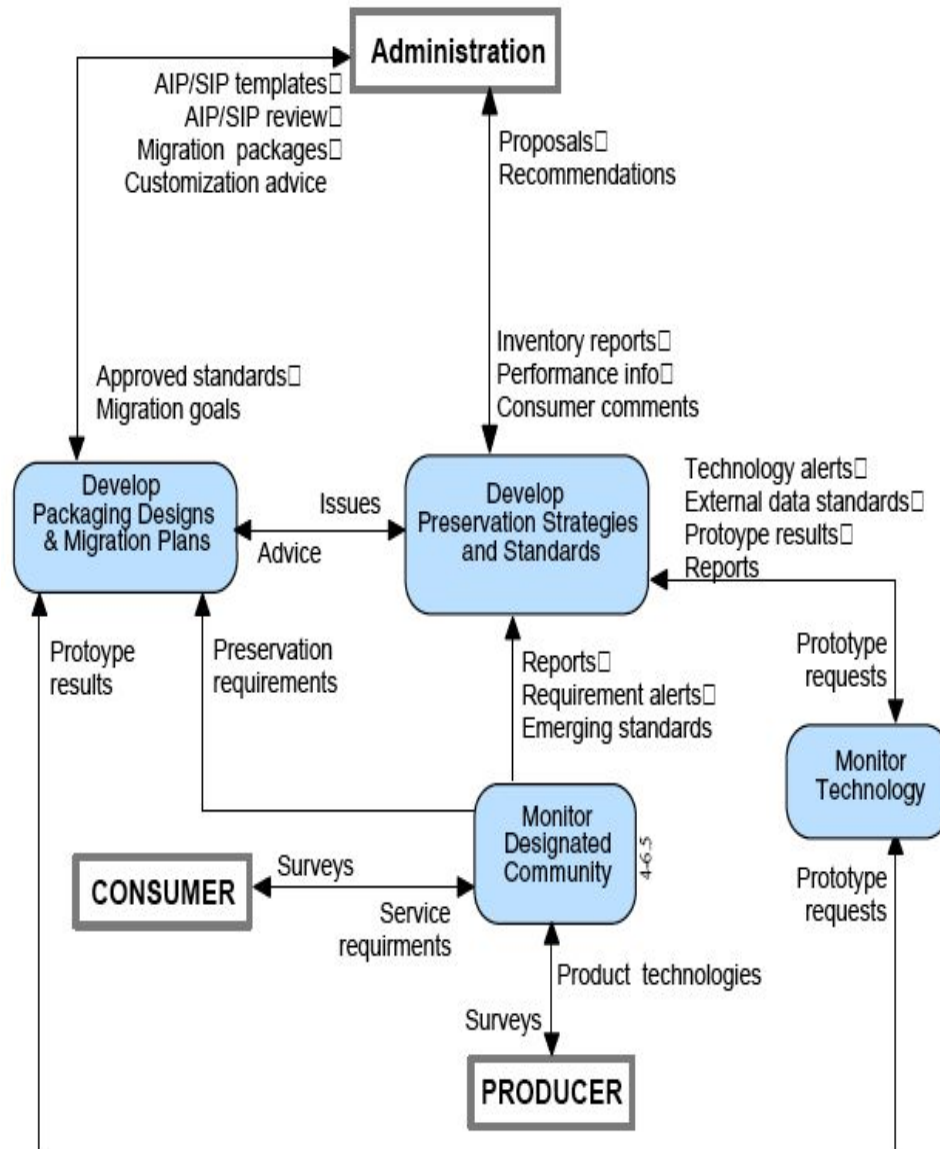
Administration

AIP/SIP templates□
AIP/SIP review□
Migration packages□
Customization advice

Proposals□
Recommendations

Inventory reports□
Performance info□
Consumer comments

Approved standards□
Migration goals

Develop Packaging Designs & Migration Plans

Issues

Advice

Develop Preservation Strategies and Standards

Technology alerts□
External data standards□
Protoype results□
Reports

Protoype results

Preservation requirements

Reports□
Requirement alerts□
Emerging standards

Prototype requests

Monitor Technology

Monitor Designated Community

4-6.5

CONSUMER

Surveys

Service requirments

Prototype requests

Product technologies

Surveys

PRODUCER